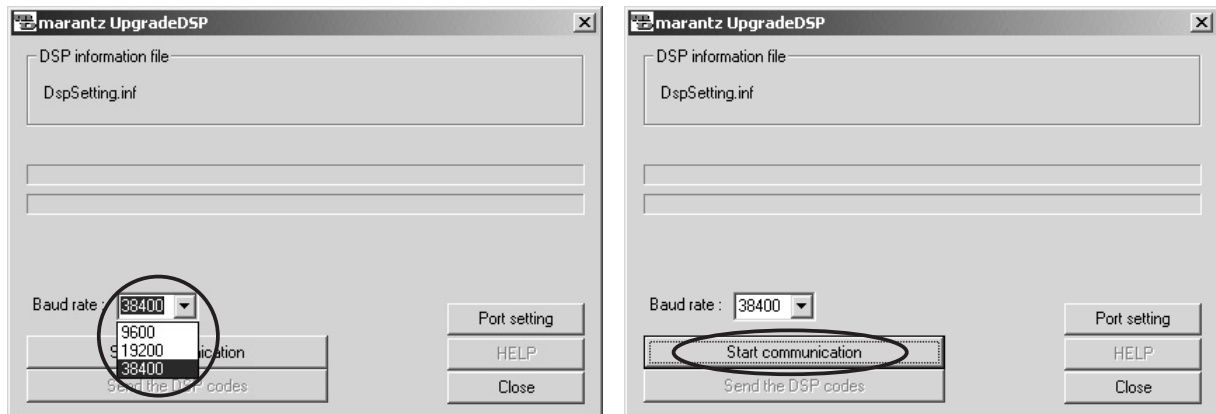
marantz UpgradeDSP

DSP information file

DspSetting.inf

Baud rate : 38400

9600
19200
38400

S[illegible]ication

Send the DSP codes

Port setting

HELP

Close

marantz UpgradeDSP

DSP information file

DspSetting.inf

Baud rate : 38400

Start communication

Send the DSP codes

Port setting

HELP

Close